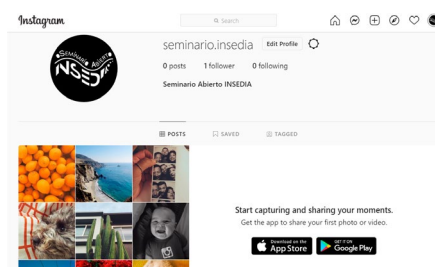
Instagram

Search

seminario.insedia Edit Profile

0 posts 1 follower 0 following

Seminario Abierto INSEDIA

Seminario Abierto INSEDIA

POSTS SAVED TAGGED

Start capturing and sharing your moments.

Get the app to share your first photo or video.

Download on the App Store

GET IT ON Google Play